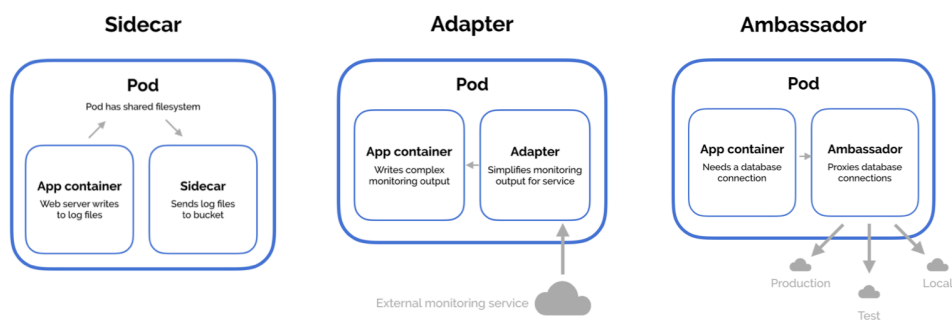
Sidecar

Pod

Pod has shared filesystem

App container

Web server writes to log files

Sidecar

Sends log files to bucket

Adapter

Pod

App container

Writes complex monitoring output

Adapter

Simplifies monitoring output for service

External monitoring service

Ambassador

Pod

App container

Needs a database connection

Ambassador

Proxies database connections

Production

Test

Local